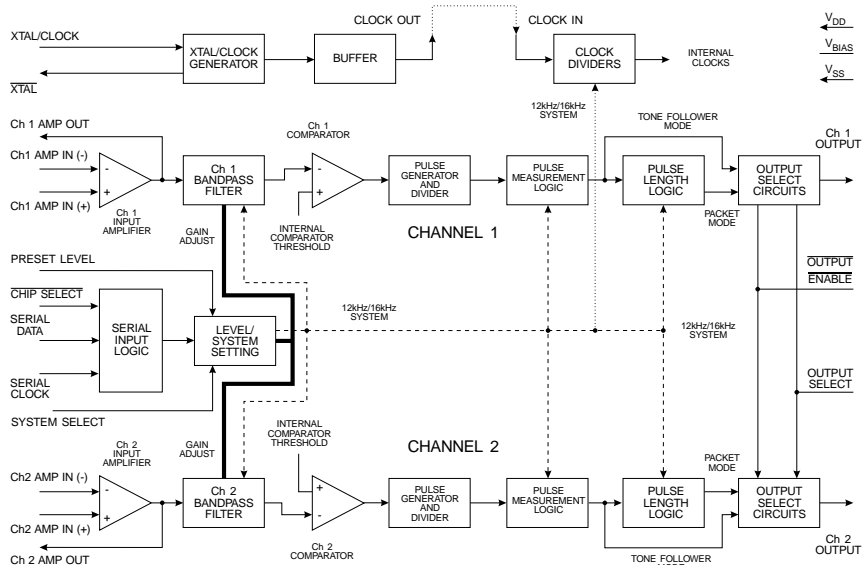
CLOCK OUT

CLOCK IN

$V_{DD}$

$V_{BIAS}$

$V_{SS}$

XTAL/CLOCK

XTAL/CLOCK GENERATOR

BUFFER

CLOCK DIVIDERS

INTERNAL CLOCKS

$\overline{XTAL}$

12kHz/16kHz SYSTEM

TONE FOLLOWER MODE

Ch 1 AMP OUT

Ch 1 COMPARATOR

Ch 1 OUTPUT

Ch1 AMP IN (-)

Ch1 AMP IN (+)

Ch 1 INPUT AMPLIFIER

Ch 1 BANDPASS FILTER

PULSE GENERATOR AND DIVIDER

PULSE MEASUREMENT LOGIC

PULSE LENGTH LOGIC

OUTPUT SELECT CIRCUITS

GAIN ADJUST

INTERNAL COMPARATOR THRESHOLD

PACKET MODE

CHANNEL 1

PRESET LEVEL

$\overline{OUTPUT}$

$\overline{ENABLE}$

$\overline{CHIP\ SELECT}$

SERIAL DATA

SERIAL INPUT LOGIC

LEVEL/ SYSTEM SETTING

12kHz/16kHz SYSTEM

12kHz/16kHz SYSTEM

SERIAL CLOCK

OUTPUT SELECT

SYSTEM SELECT

INTERNAL COMPARATOR THRESHOLD

CHANNEL 2

GAIN ADJUST

Ch 2 INPUT AMPLIFIER

PACKET MODE

Ch2 AMP IN (-)

Ch2 AMP IN (+)

Ch 2 BANDPASS FILTER

PULSE GENERATOR AND DIVIDER

PULSE MEASUREMENT LOGIC

PULSE LENGTH LOGIC

OUTPUT SELECT CIRCUITS

Ch 2 AMP OUT

Ch 2 COMPARATOR

TONE FOLLOWER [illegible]

Ch 2 OUTPUT